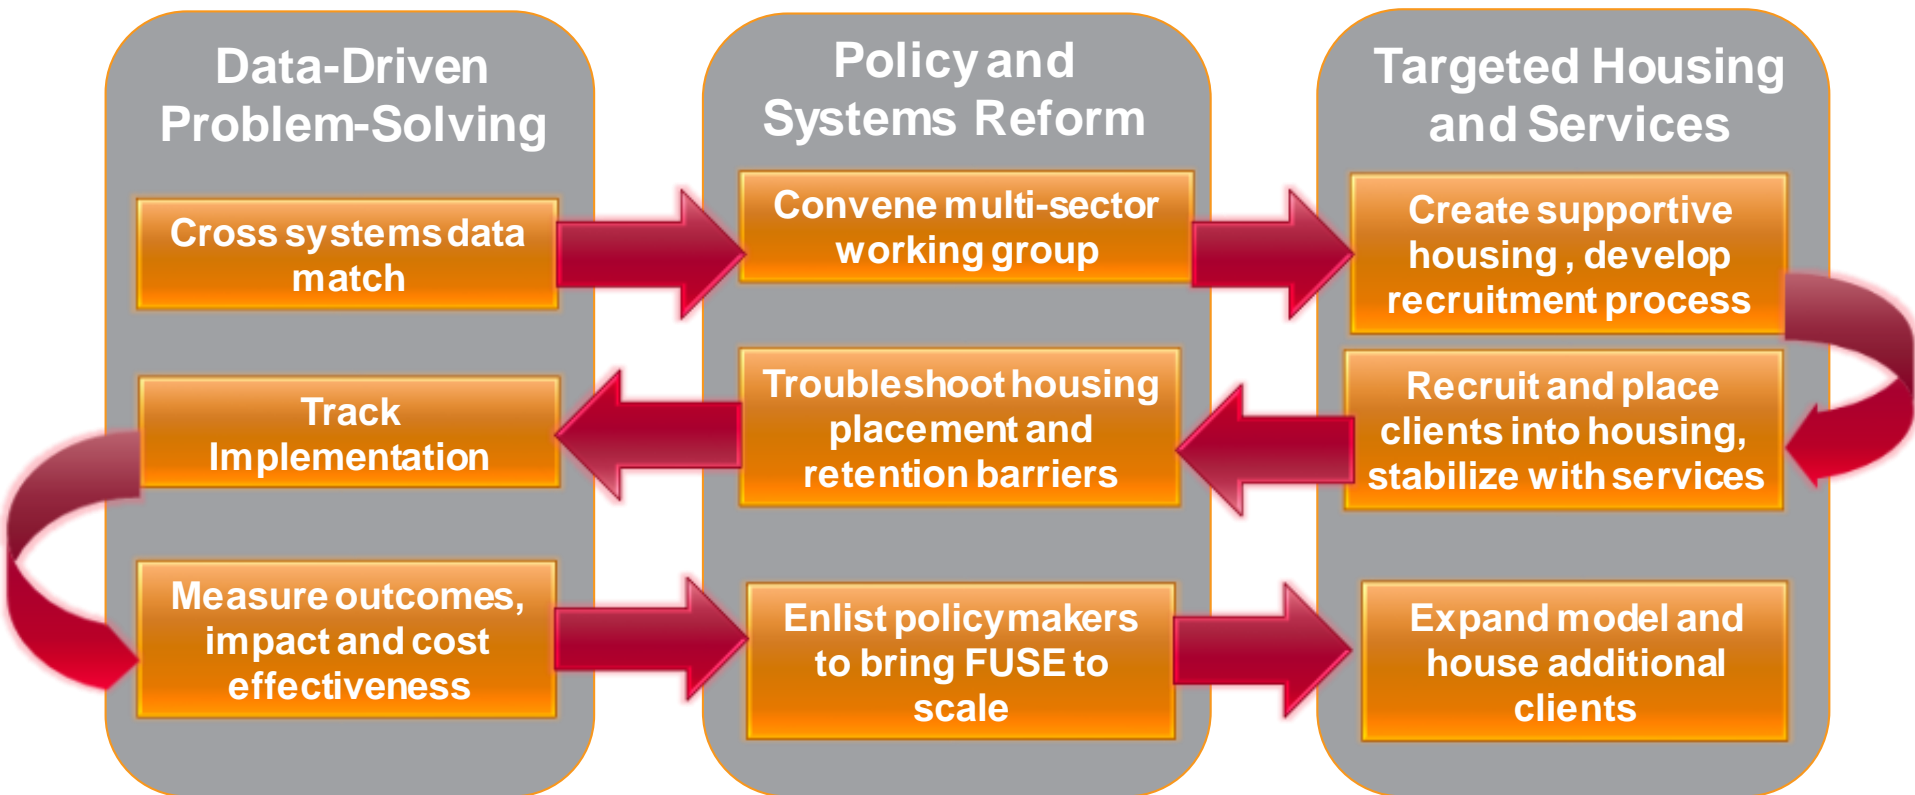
Data-Driven Problem-Solving

Policy and Systems Reform

Targeted Housing and Services

Cross systems data match

Convene multi-sector working group

Create supportive housing , develop recruitment process

Track Implementation

Troubleshoot housing placement and retention barriers

Recruit and place clients into housing, stabilize with services

Measure outcomes, impact and cost effectiveness

Enlist policymakers to bring FUSE to scale

Expand model and house additional clients